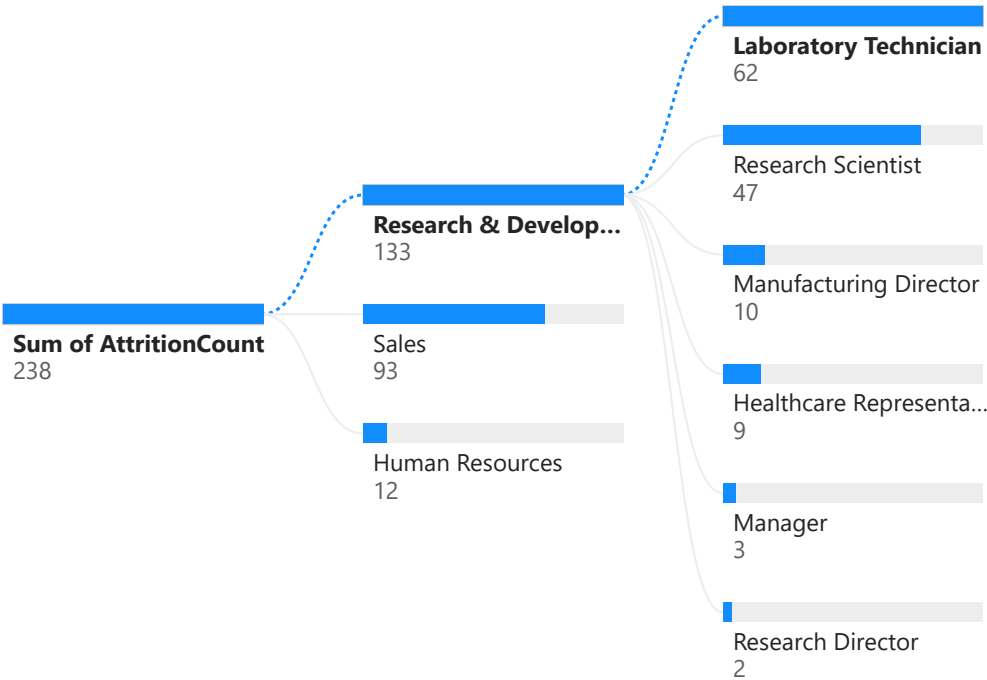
Sum of AttritionCount
238

Research & Develop...
133

Sales
93

Human Resources
12

Laboratory Technician
62

Research Scientist
47

Manufacturing Director
10

Healthcare Representa...
9

Manager
3

Research Director
2